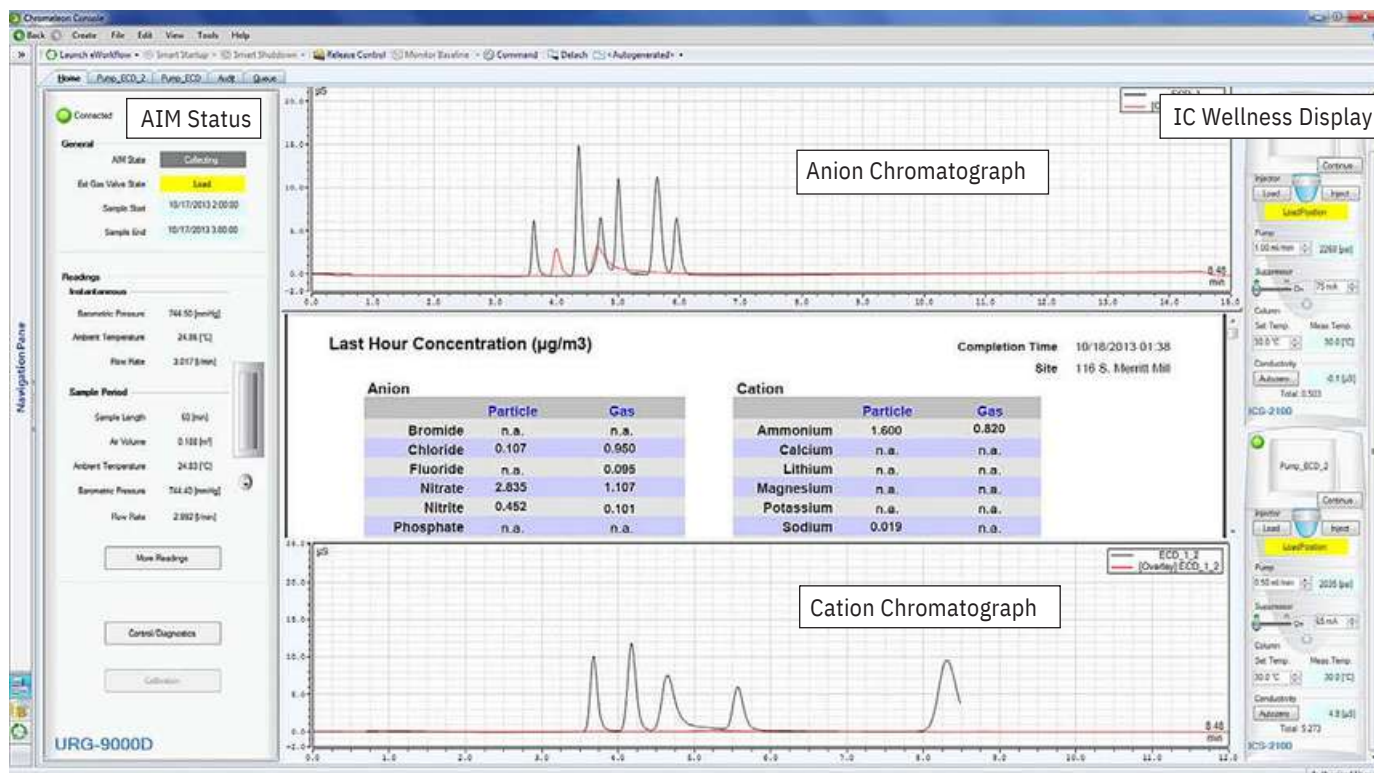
Chromeleon Console

Back Create File Edit View Tools Help

Launch eWorkflow • Smart Startup • Smart Shutdown • Release Control Monitor Baseline • Command Detach <Autogenerated> •

Home Pump_ECD_2 Pump_ECD Audit Queue

Navigation Pane

Connected

AIM Status

General

AIM State Collecting

Ext Gas Valve State Load

Sample Start 10/17/2013 2:00:00

Sample End 10/17/2013 3:00:00

Readings

Instantaneous

Barometric Pressure 744.50 [mmHg]

Ambient Temperature 24.35 [°C]

Flow Rate 3.017 [l/min]

Sample Period

Sample Length 60 [min]

Air Volume 0.188 [m³]

Ambient Temperature 24.83 [°C]

Barometric Pressure 744.43 [mmHg]

Flow Rate 2.892 [l/min]

More Readings

Control/Diagnostics

Calibration

URG-9000D

Anion Chromatograph

µS

ECD_1

IC Wellness Display

8.48 min

Last Hour Concentration (µg/m3)

Completion Time 10/18/2013 01:38

Site 116 S. Merritt Mill

Anion

| | Particle | Gas |
|---|---|---|
| Bromide | n.a. | n.a. |
| Chloride | 0.107 | 0.950 |
| Fluoride | n.a. | 0.095 |
| Nitrate | 2.835 | 1.107 |
| Nitrite | 0.452 | 0.101 |
| Phosphate | n.a. | n.a. |

Cation

| | Particle | Gas |
|---|---|---|
| Ammonium | 1.600 | 0.820 |
| Calcium | n.a. | n.a. |
| Lithium | n.a. | n.a. |
| Magnesium | n.a. | n.a. |
| Potassium | n.a. | n.a. |
| Sodium | 0.019 | n.a. |

Cation Chromatograph

µS

ECD_1_2

[Overlay] ECD_1_2

8.48 min

Continue

Injector

Load Inject

LoadPosition

Pump

1.00 ml/min 2260 [psi]

Suppressor

75 mA

Column

Set Temp. Meas Temp.

30.0 °C 30.0 [°C]

Conductivity

Autozero -0.1 [µS]

Total: 0.503

ICS-2100

Pump_ECD_2

Continue

Injector

Load Inject

LoadPosition

Pump

0.50 ml/min 2035 [psi]

Suppressor

65 mA

Column

Set Temp. Meas Temp.

30.0 °C 30.0 [°C]

Conductivity

Autozero 4.9 [µS]

Total: 5.273

ICS-2100